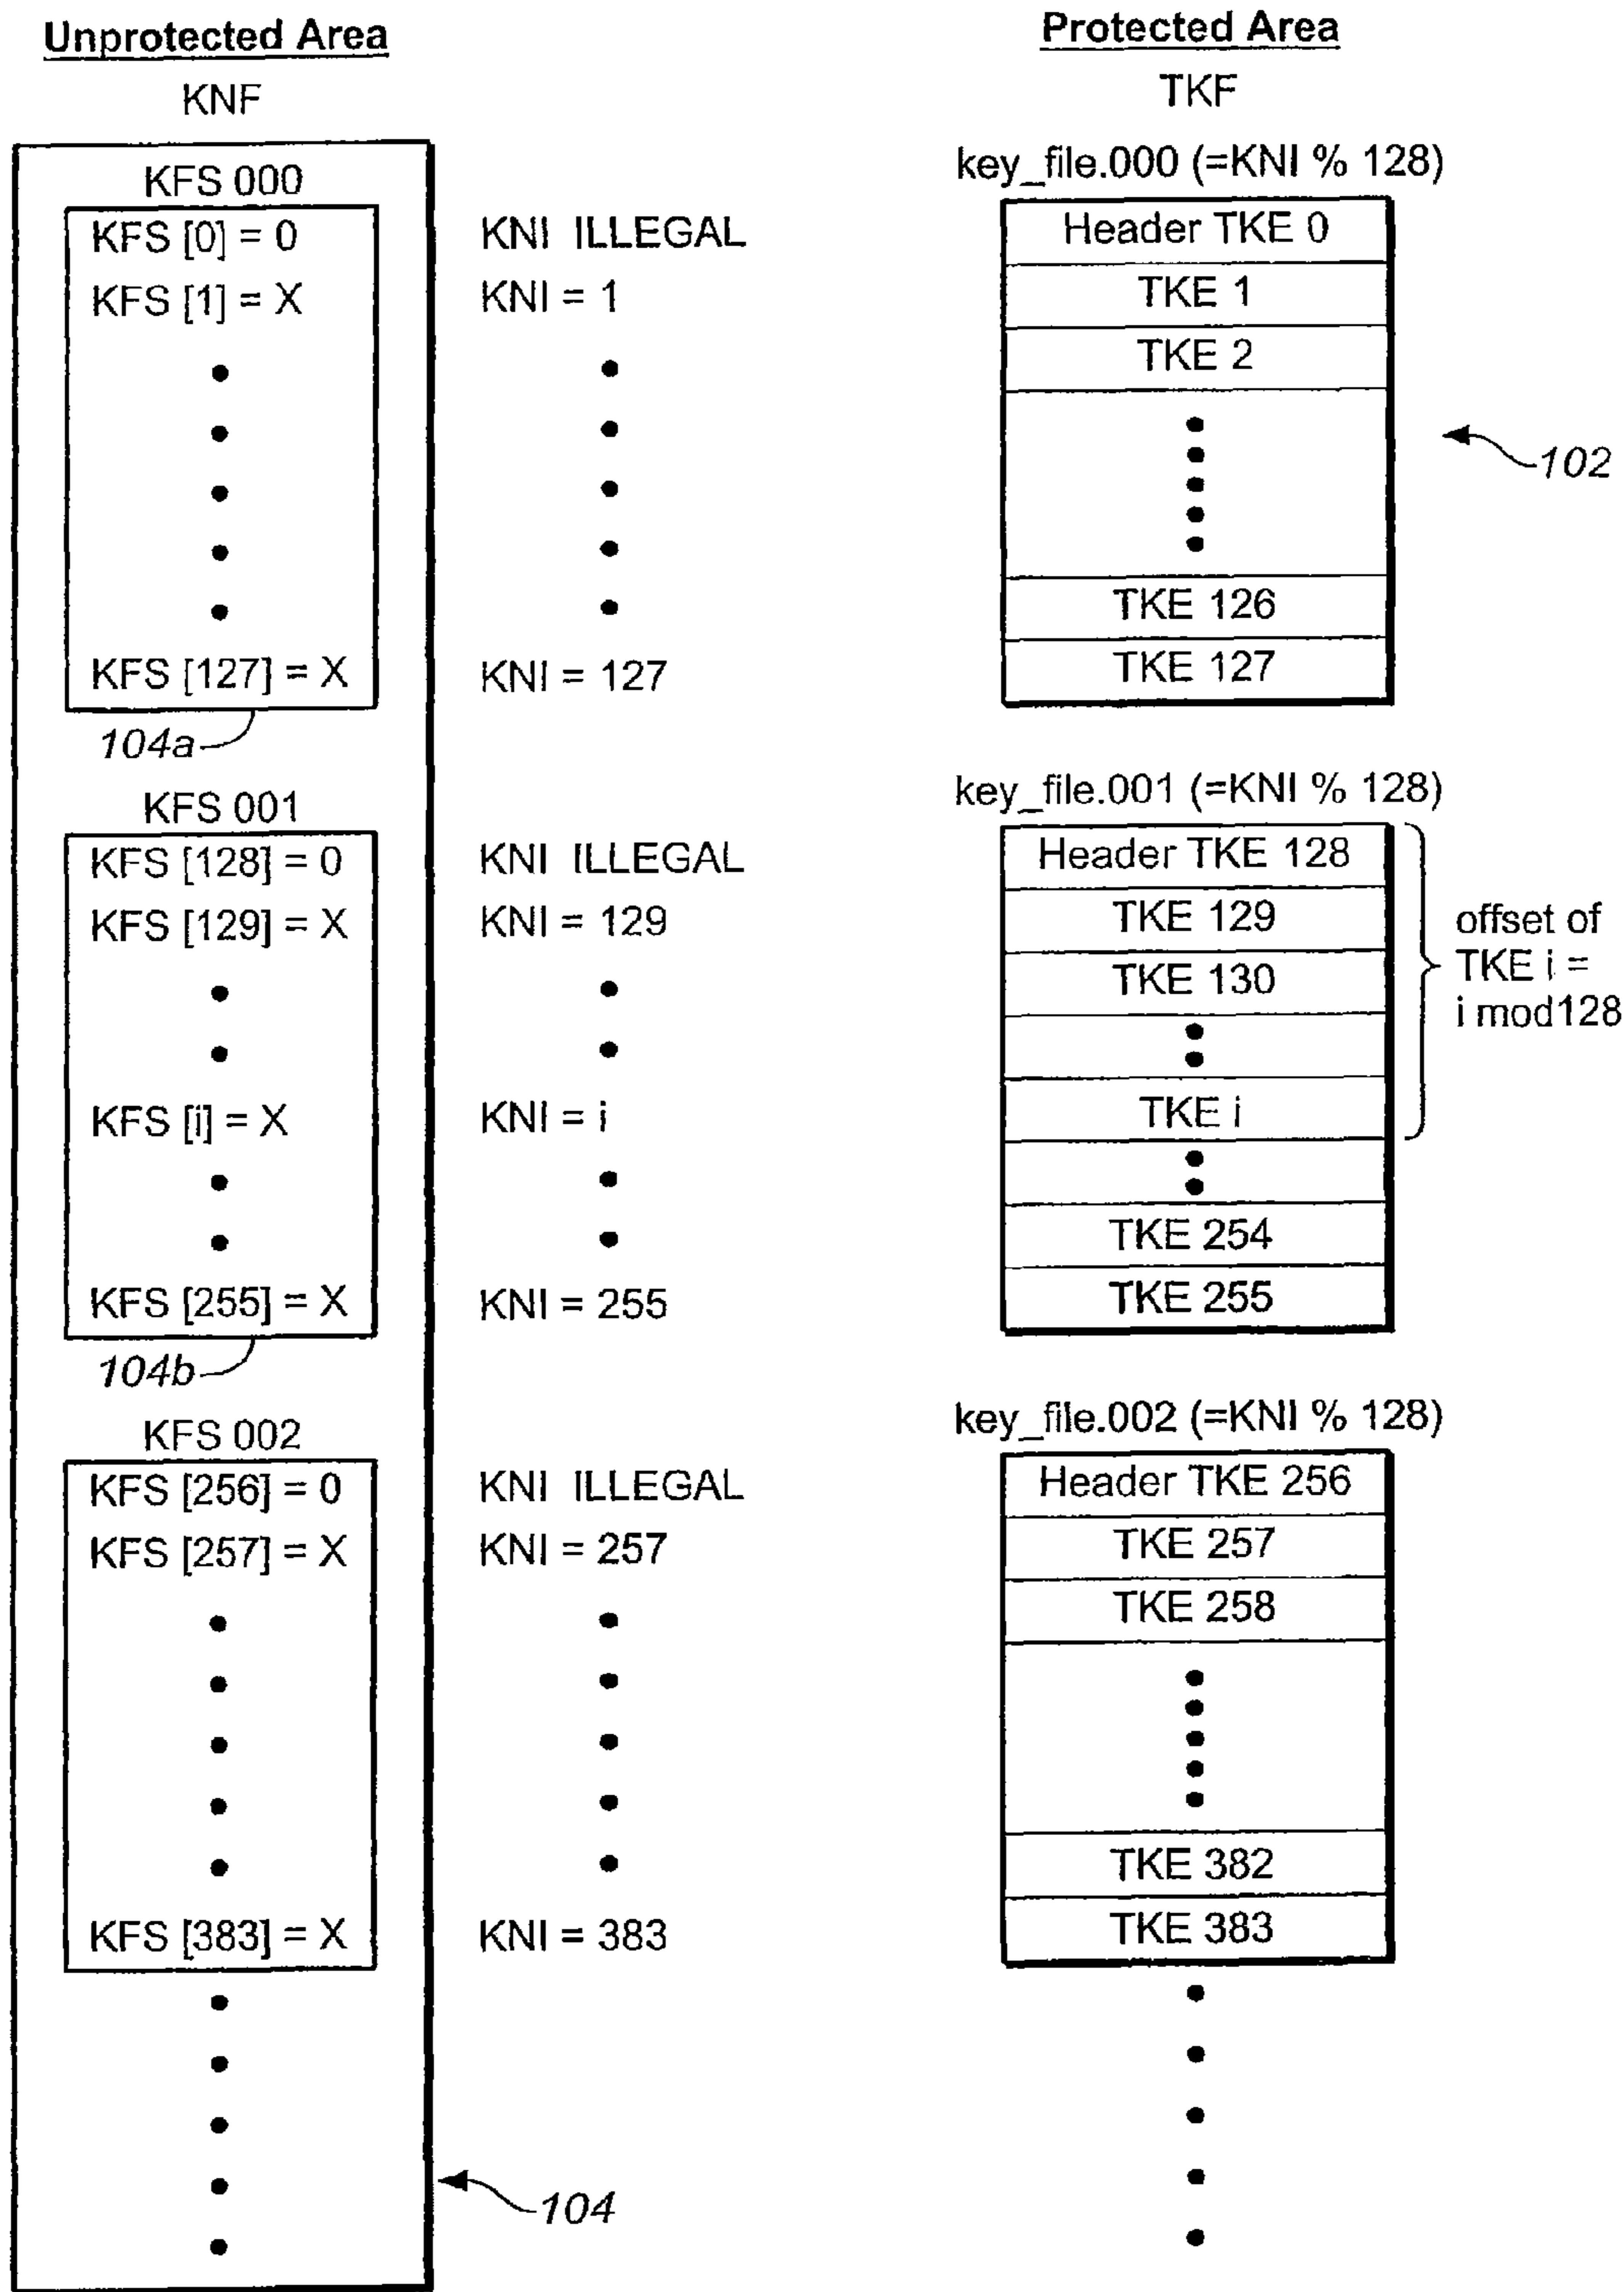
Unprotected Area

KNF

KFS 000

KFS [0] = 0

KFS [1] = X

KFS [127] = X

104a

KFS 001

KFS [128] = 0

KFS [129] = X

KFS [i] = X

KFS [255] = X

104b

KFS 002

KFS [256] = 0

KFS [257] = X

KFS [383] = X

KNI ILLEGAL

KNI = 1

KNI = 127

KNI ILLEGAL

KNI = 129

KNI = i

KNI = 255

KNI ILLEGAL

KNI = 257

KNI = 383

104

Protected Area

TKF

key_file.000 (=KNI % 128)

| Header TKE 0 |
|---|
| TKE 1 |
| TKE 2 |
| |
| TKE 126 |
| TKE 127 |

102

key_file.001 (=KNI % 128)

| Header TKE 128 |
|---|
| TKE 129 |
| TKE 130 |
| |
| TKE i |
| |
| TKE 254 |
| TKE 255 |

offset of TKE i = i mod128

key_file.002 (=KNI % 128)

| Header TKE 256 |
|---|
| TKE 257 |
| TKE 258 |
| |
| TKE 382 |
| TKE 383 |